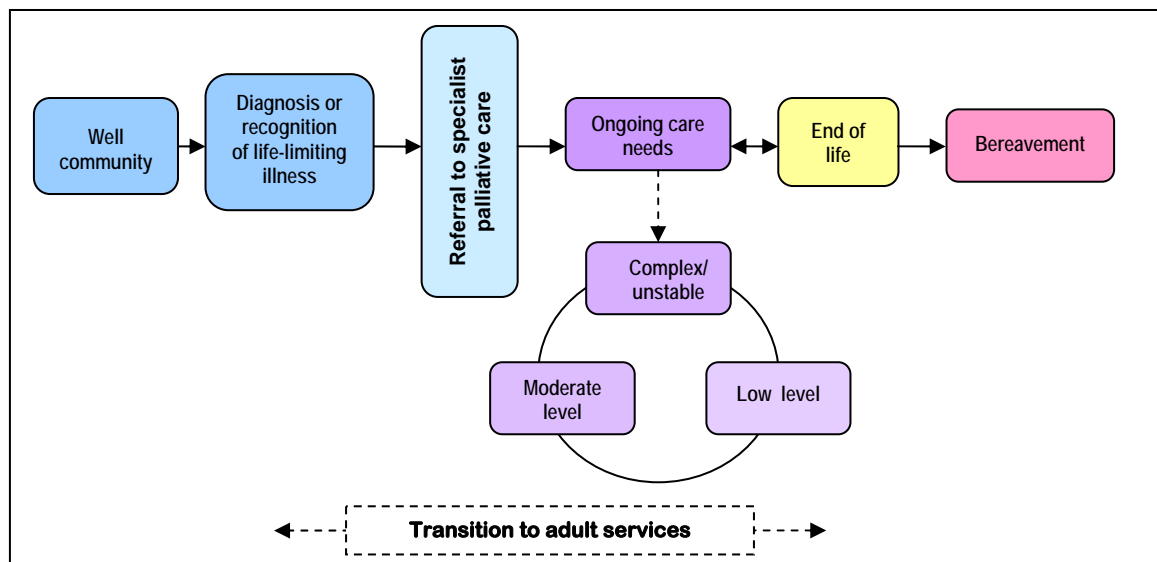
Well community

Diagnosis or recognition of life-limiting illness

Referral to specialist palliative care

Ongoing care needs

End of life

Bereavement

Complex/ unstable

Moderate level

Low level

Transition to adult services